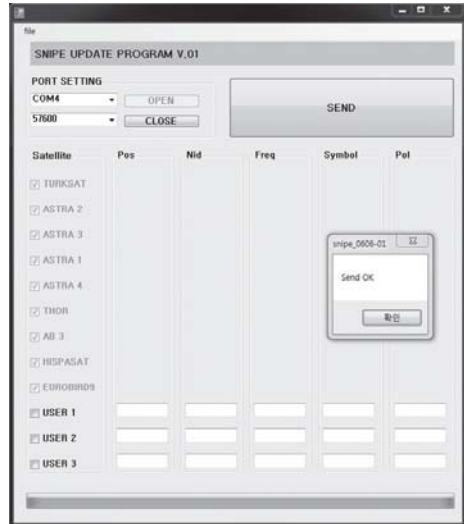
file

SNIPE UPDATE PROGRAM V.01

PORT SETTING

COM4

OPEN

57600

CLOSE

SEND

| Satellite | Pos | Nid | Freq | Symbol | Pol |
|---|---|---|---|---|---|
| TURKSAT | | | | | |
| ASTRA 2 | | | | | |
| ASTRA 3 | | | | | |
| ASTRA 1 | | | | | |
| ASTRA 4 | | | | | |
| THOR | | | | | |
| AB 3 | | | | | |
| HISPASAT | | | | | |
| EUROBIRDS | | | | | |
| USER 1 | | | | | |
| USER 2 | | | | | |
| USER 3 | | | | | |

snipe_0606-01

Send OK

확인